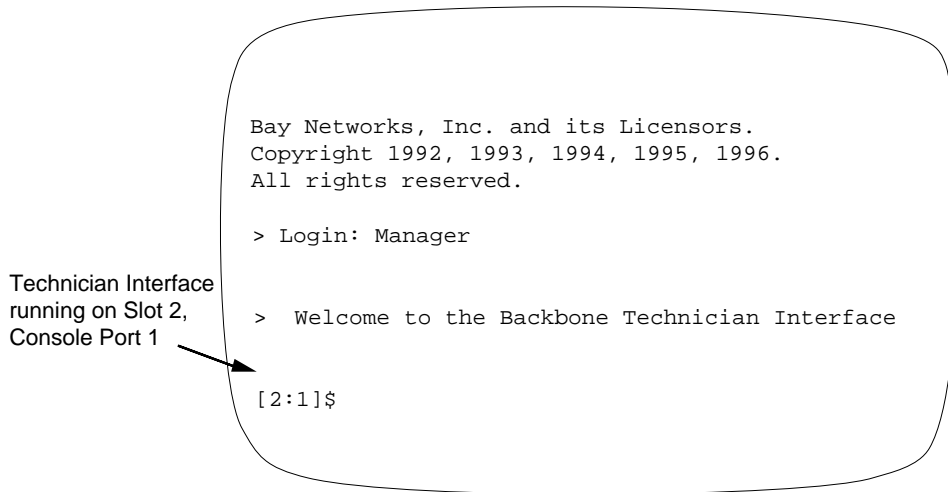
Bay Networks, Inc. and its Licensors.
Copyright 1992, 1993, 1994, 1995, 1996.
All rights reserved.

> Login: Manager

Technician Interface running on Slot 2, Console Port 1

> Welcome to the Backbone Technician Interface

[2:1]$